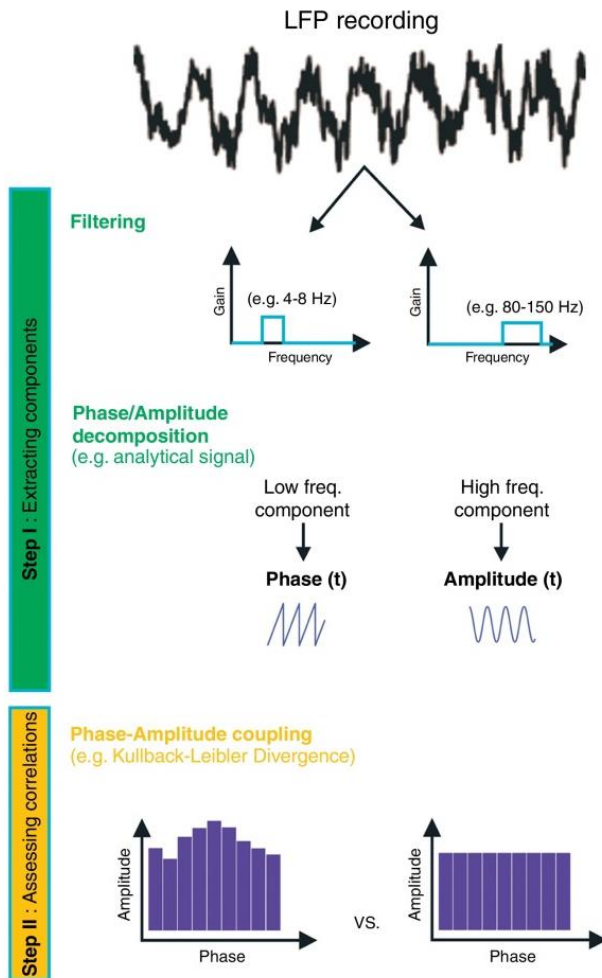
LFP recording

Step I : Extracting components

Filtering

Gain
(e.g. 4-8 Hz)
Frequency

Gain
(e.g. 80-150 Hz)
Frequency

Phase/Amplitude decomposition
(e.g. analytical signal)

Low freq. component

Phase (t)

High freq. component

Amplitude (t)

Step II : Assessing correlations

Phase-Amplitude coupling
(e.g. Kullback-Leibler Divergence)

Amplitude
Phase

VS.

Amplitude
Phase